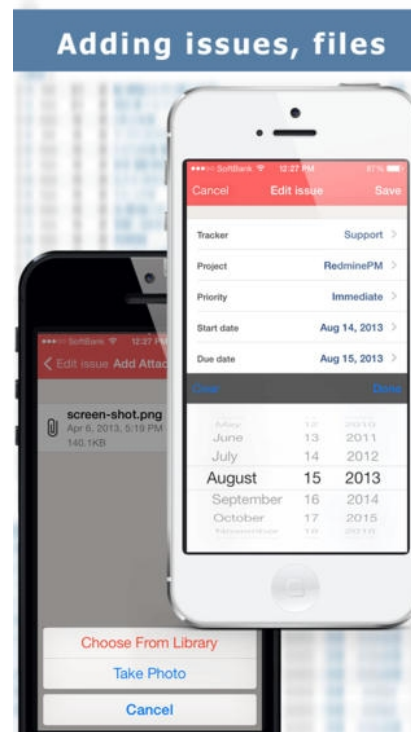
Adding issues, files

●●●○○ SoftBank 12:27 PM 87%

Cancel Edit issue Save

Tracker Support >

Project RedminePM >

Priority Immediate >

Start date Aug 14, 2013 >

Due date Aug 15, 2013 >

Clear Done

May 12 2010
June 13 2011
July 14 2012
August 15 2013
September 16 2014
October 17 2015
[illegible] 18 2016

●●●○○ SoftBank 12:27 PM

< Edit issue Add Attac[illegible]

screen-shot.png
Apr 6, 2013, 5:19 PM
140.1KB

Choose From Library

Take Photo

Cancel